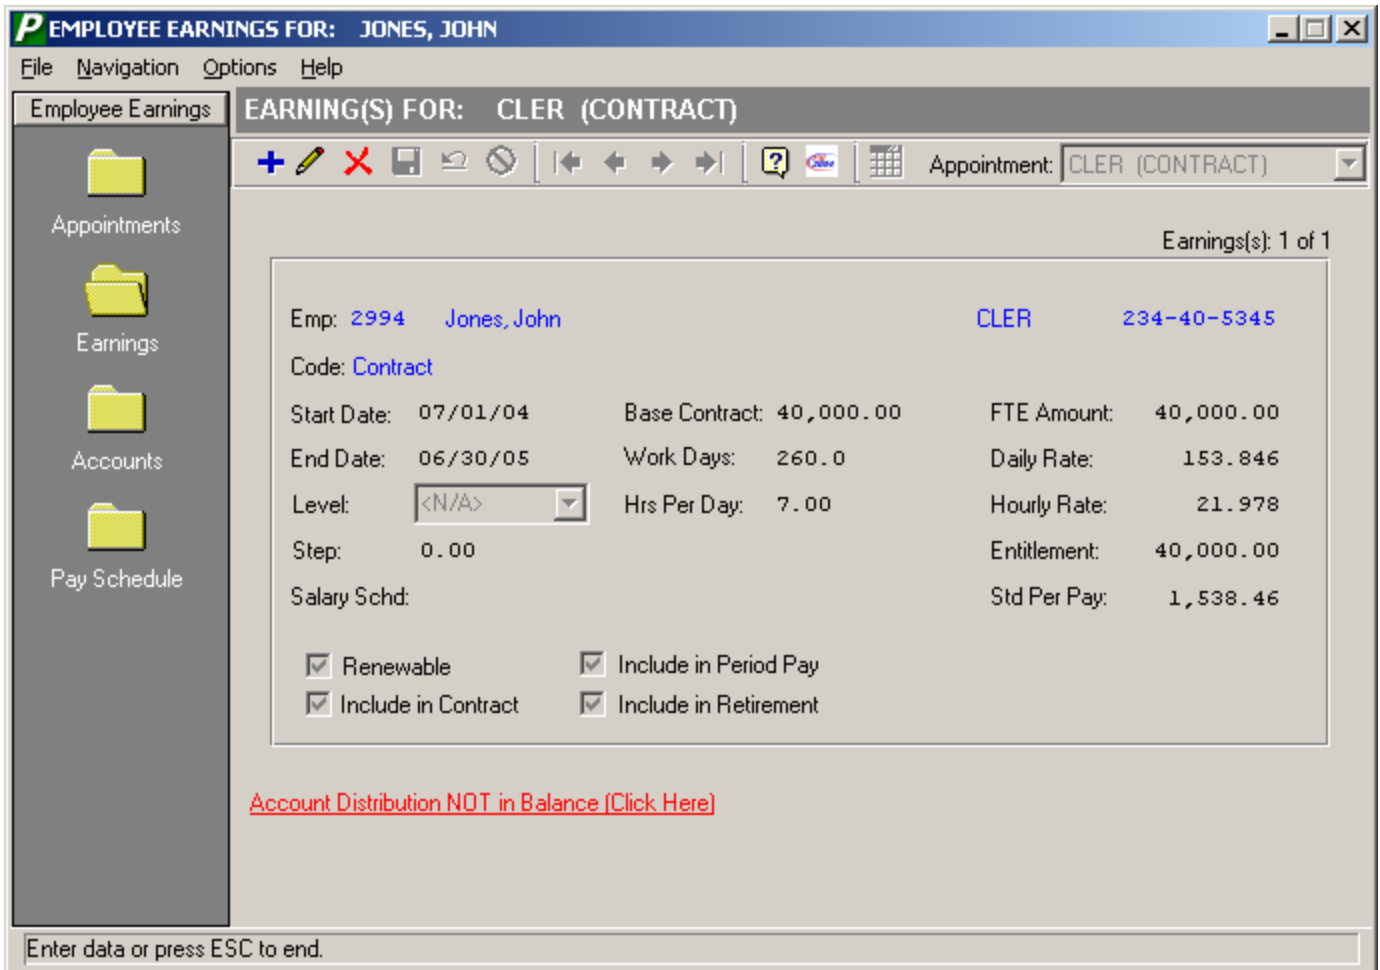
P EMPLOYEE EARNINGS FOR: JONES, JOHN

File Navigation Options Help

Employee Earnings

Appointments

Earnings

Accounts

Pay Schedule

EARNING(S) FOR: CLER (CONTRACT)

Appointment: CLER (CONTRACT)

Earnings(s): 1 of 1

Emp: 2994 Jones, John CLER 234-40-5345

Code: Contract

Start Date: 07/01/04

End Date: 06/30/05

Level: <N/A>

Step: 0.00

Salary Schd:

Base Contract: 40,000.00

Work Days: 260.0

Hrs Per Day: 7.00

FTE Amount: 40,000.00

Daily Rate: 153.846

Hourly Rate: 21.978

Entitlement: 40,000.00

Std Per Pay: 1,538.46

Renewable

Include in Contract

Include in Period Pay

Include in Retirement

Account Distribution NOT in Balance (Click Here)

Enter data or press ESC to end.